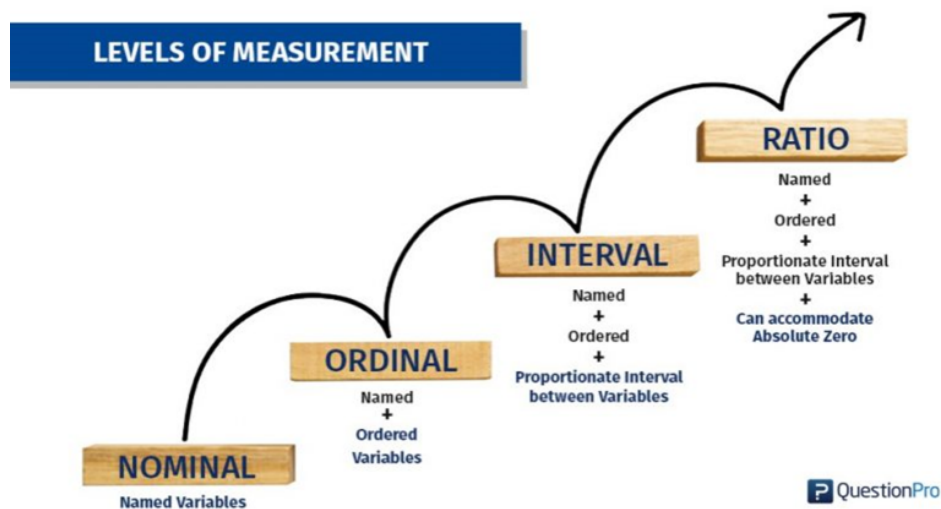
LEVELS OF MEASUREMENT

RATIO
Named
+
Ordered
+
Proportionate Interval between Variables
+
Can accommodate Absolute Zero

INTERVAL
Named
+
Ordered
+
Proportionate Interval between Variables

ORDINAL
Named
+
Ordered Variables

NOMINAL
Named Variables

QuestionPro